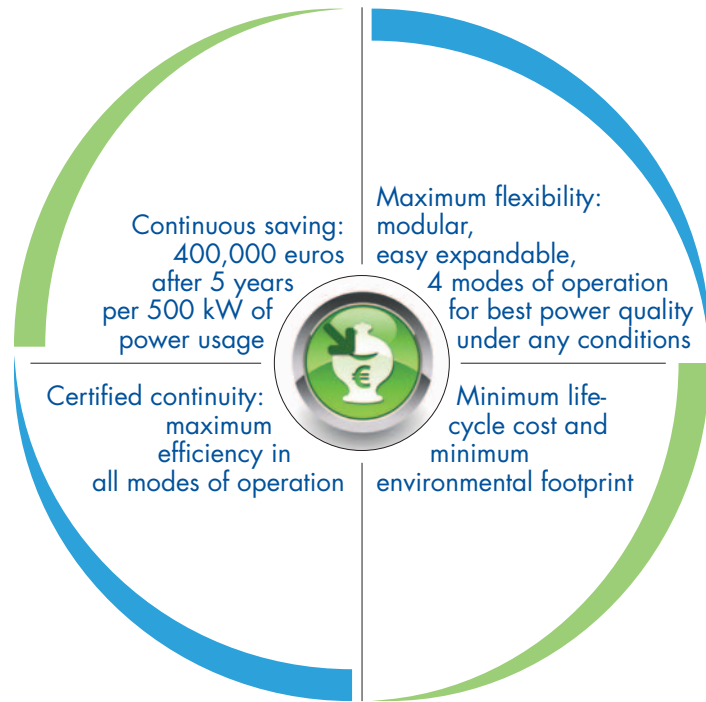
Continuous saving: 400,000 euros after 5 years per 500 kW of power usage

Maximum flexibility: modular, easy expandable, 4 modes of operation for best power quality under any conditions

€

Certified continuity: maximum efficiency in all modes of operation

Minimum lifecycle cost and minimum environmental footprint